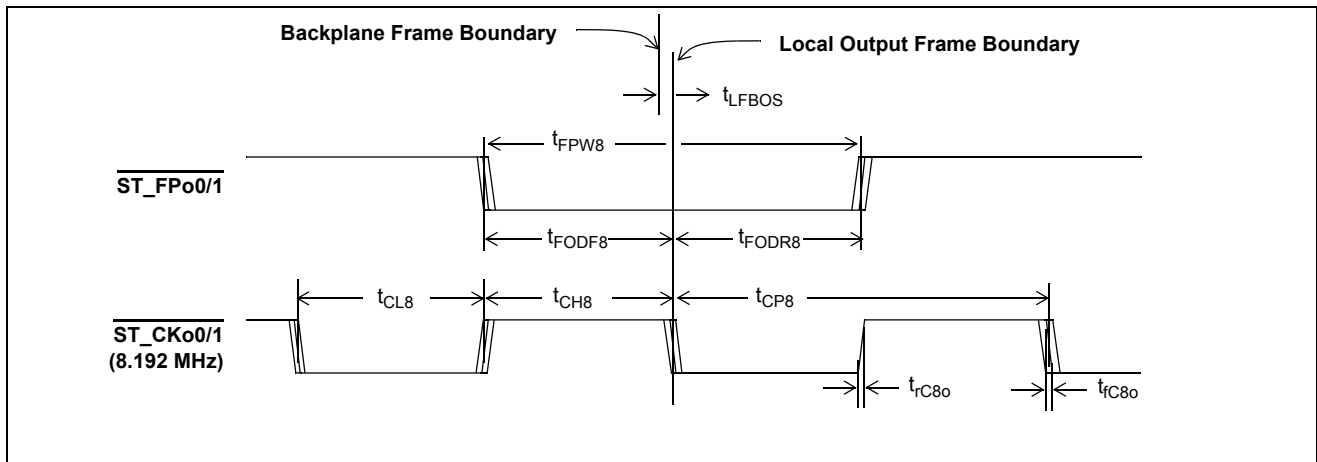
Backplane Frame Boundary

Local Output Frame Boundary

$t_{LFBOS}$

$t_{FPW8}$

$\overline{\text{ST\_FPo0/1}}$

$t_{FODF8}$

$t_{FODR8}$

$t_{CL8}$

$t_{CH8}$

$t_{CP8}$

$\overline{\text{ST\_CKo0/1}}$
(8.192 MHz)

$t_{rC8o}$

$t_{fC8o}$